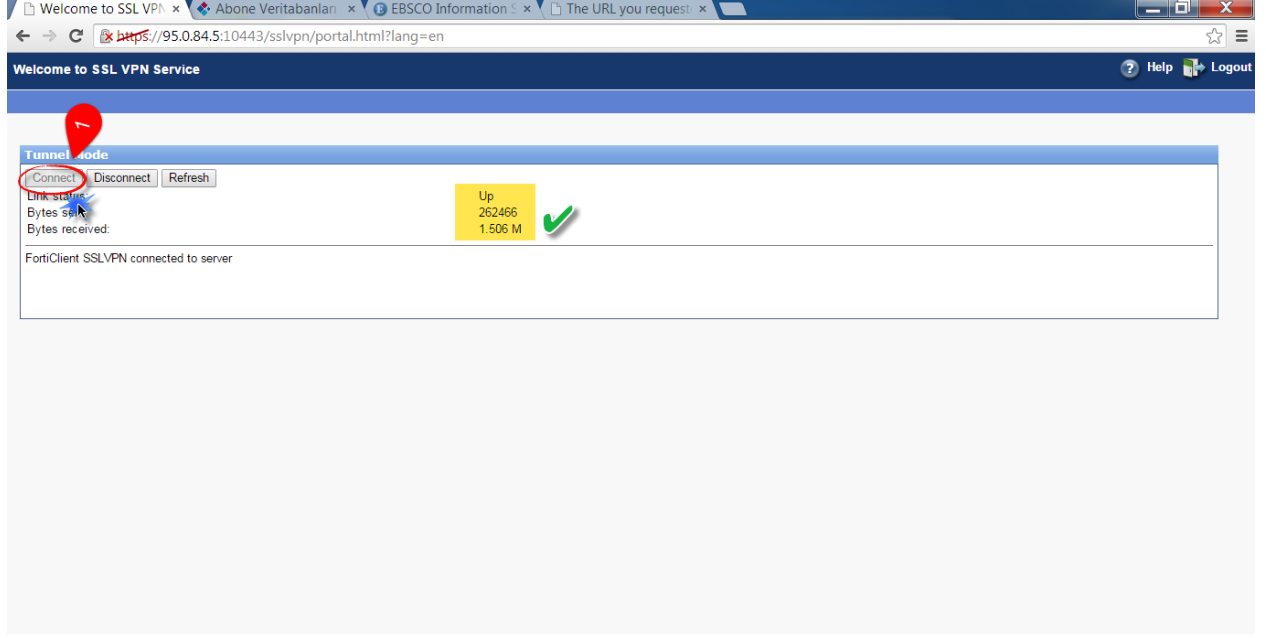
Welcome to SSL VPN ×
Abone Veritabanlar ×
EBSCO Information S ×
The URL you request ×

https://95.0.84.5:10443/sslvpn/portal.html?lang=en

Welcome to SSL VPN Service

Help
Logout

1

Tunnel Mode

Connect
Disconnect
Refresh

Link status: Up
Bytes sent: 262466
Bytes received: 1.506 M

FortiClient SSLVPN connected to server